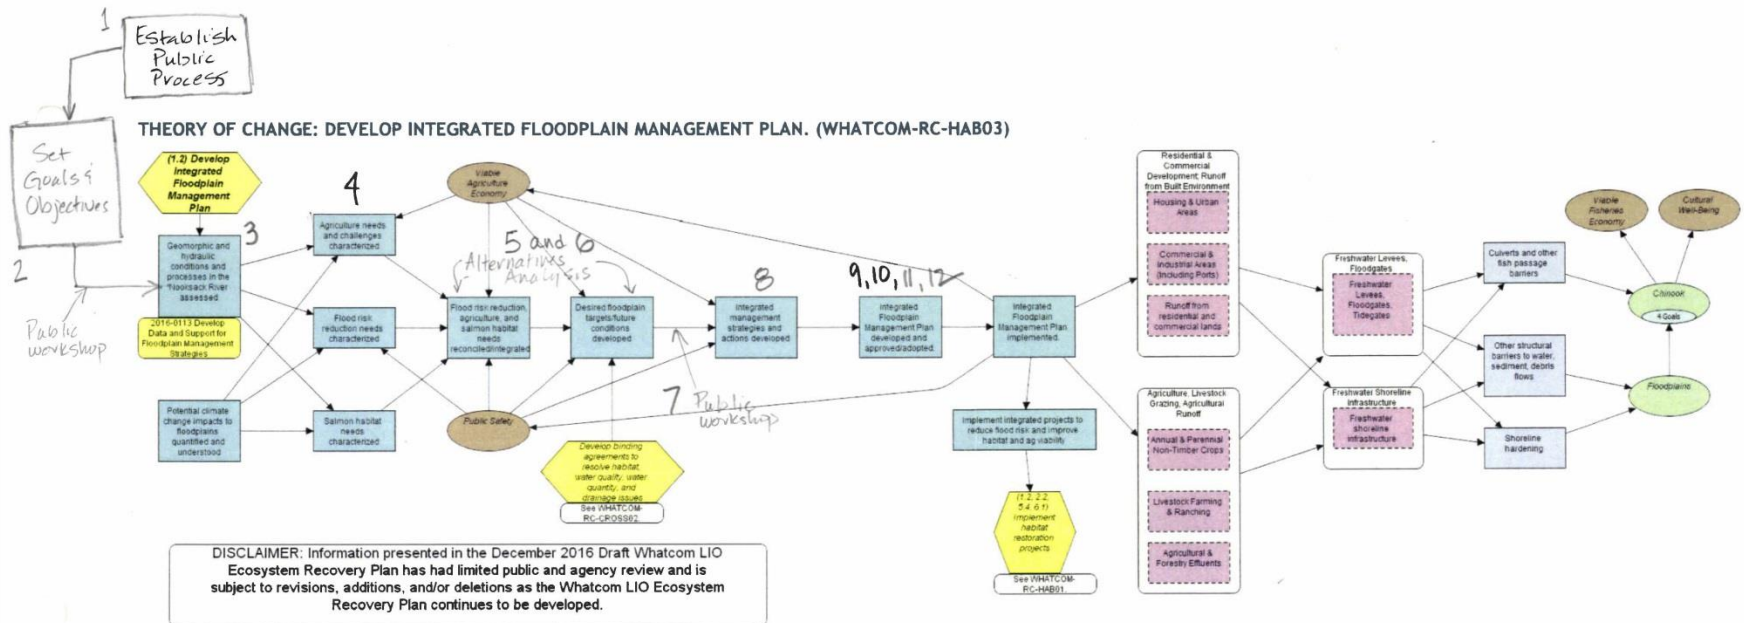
1
Establish Public Process

Set Goals & Objectives

2

Public workshop

THEORY OF CHANGE: DEVELOP INTEGRATED FLOODPLAIN MANAGEMENT PLAN. (WHATCOM-RC-HAB03)

(1.2) Develop Integrated Floodplain Management Plan

3

Geomorphic and hydraulic conditions and processes in the Nooksack River assessed

2016-0113 Develop Data and Support for Floodplain Management Strategies

Potential climate change impacts to floodplains quantified and understood

4

Agriculture needs and challenges characterized

Flood risk reduction needs characterized

Salmon habitat needs characterized

Viable Agriculture Economy

Public Safety

Alternatives Analysis

5 and 6

Flood risk reduction, agriculture, and salmon habitat needs reconciled/integrated

Desired floodplain targets/future conditions developed

7 Public workshop

Develop binding agreements to resolve habitat, water quality, water quantity, and drainage issues

See WHATCOM-RC-CROSS02

8

Integrated management strategies and actions developed

9,10,11,12

Integrated Floodplain Management Plan developed and approved/adopted

Integrated Floodplain Management Plan implemented

Implement integrated projects to reduce flood risk and improve habitat and ag viability

(1.2.2.2, 5.4, 6.1) Implement habitat restoration projects

See WHATCOM-RC-HAB01

Residential & Commercial Development; Runoff from Built Environment

Housing & Urban Areas

Commercial & Industrial Areas (Including Ports)

Runoff from residential and commercial lands

Agriculture, Livestock Grazing, Agricultural Runoff

Annual & Perennial Non-Timber Crops

Livestock Farming & Ranching

Agricultural & Forestry Effluents

Freshwater Levees, Floodgates

Freshwater Levees, Floodgates, Tidegates

Freshwater Shoreline Infrastructure

Freshwater shoreline infrastructure

Culverts and other fish passage barriers

Other structural barriers to water, sediment, debris flows

Shoreline hardening

Viable Fisheries Economy

Cultural Well-Being

Chinook

4 Goals

Floodplains

DISCLAIMER: Information presented in the December 2016 Draft Whatcom LIO Ecosystem Recovery Plan has had limited public and agency review and is subject to revisions, additions, and/or deletions as the Whatcom LIO Ecosystem Recovery Plan continues to be developed.